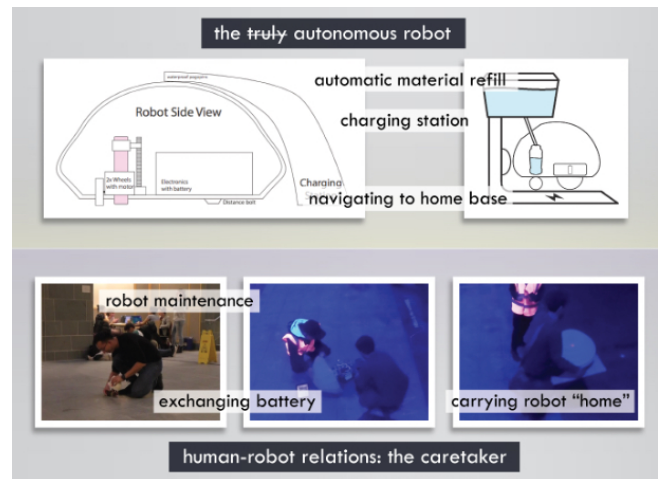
the ~~truly~~ autonomous robot

waterproof wrapper

Robot Side View

2x Wheels with motor

Electronics with battery

Distance bolt

Charging

automatic material refill

charging station

navigating to home base

robot maintenance

exchanging battery

carrying robot "home"

human-robot relations: the caretaker